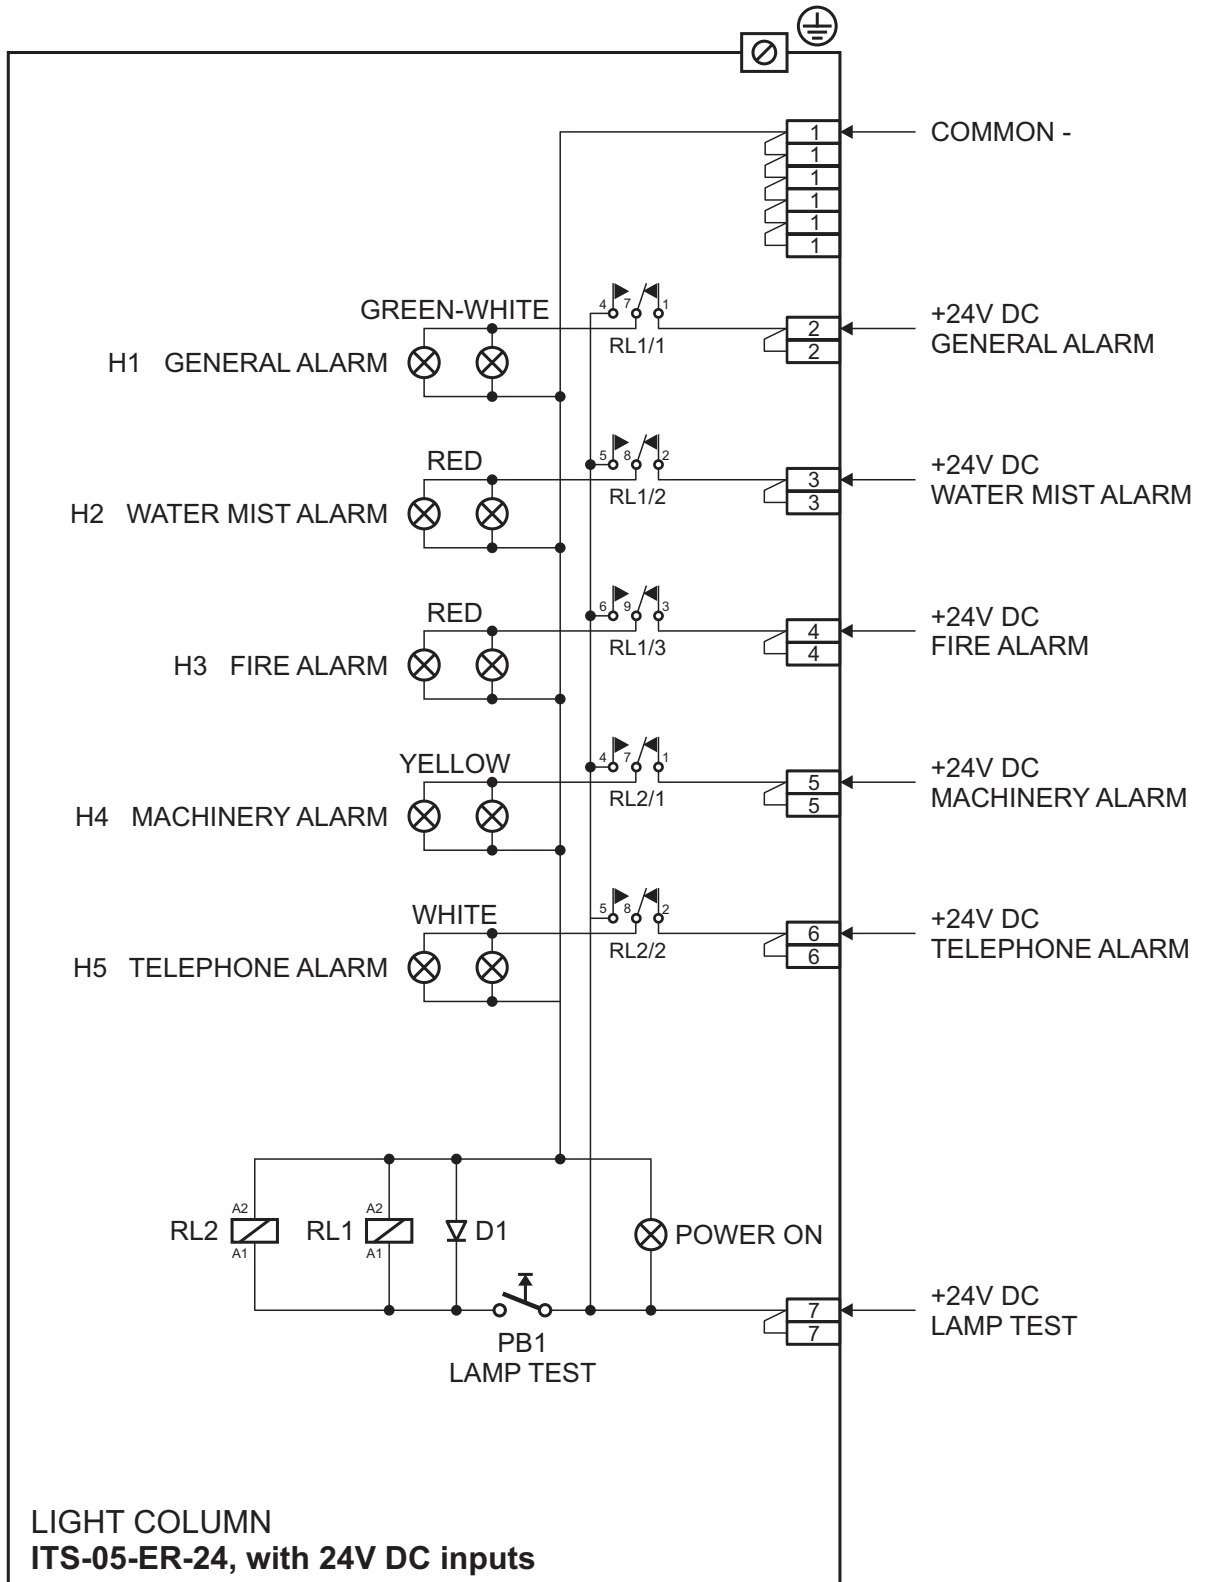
COMMON -
1
1
1
1
1
1

GREEN-WHITE
H1 GENERAL ALARM
4 7 1
RL1/1
2
2
+24V DC
GENERAL ALARM

RED
H2 WATER MIST ALARM
5 8 2
RL1/2
3
3
+24V DC
WATER MIST ALARM

RED
H3 FIRE ALARM
6 9 3
RL1/3
4
4
+24V DC
FIRE ALARM

YELLOW
H4 MACHINERY ALARM
4 7 1
RL2/1
5
5
+24V DC
MACHINERY ALARM

WHITE
H5 TELEPHONE ALARM
5 8 2
RL2/2
6
6
+24V DC
TELEPHONE ALARM

A2
RL2
A1
A2
RL1
A1
D1
POWER ON
PB1
LAMP TEST
7
7
+24V DC
LAMP TEST

LIGHT COLUMN
**ITS-05-ER-24, with 24V DC inputs**